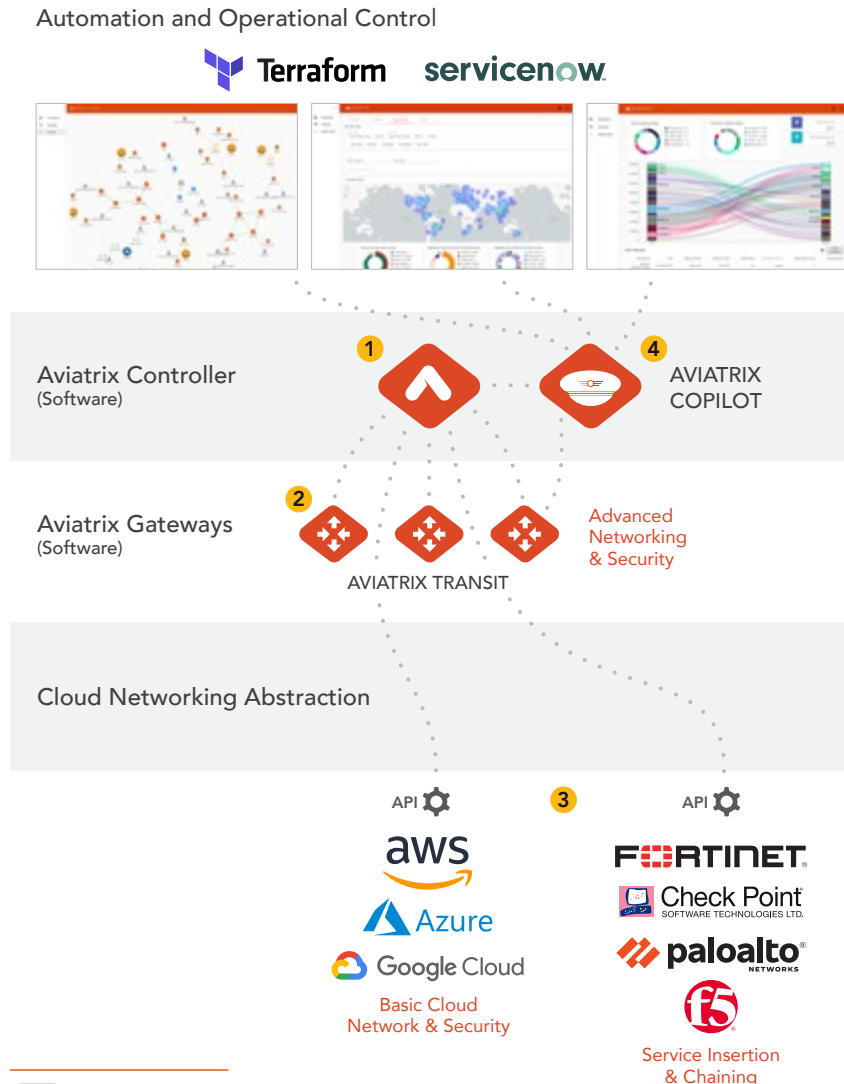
Automation and Operational Control

Terraform servicenow

Aviatrix Controller
(Software)

1

4

AVIATRIX
COPILOT

Aviatrix Gateways
(Software)

2

Advanced
Networking
& Security

AVIATRIX TRANSIT

Cloud Networking Abstraction

API

3

API

aws

Azure

Google Cloud

Basic Cloud
Network & Security

FORTINET

Check Point
SOFTWARE TECHNOLOGIES LTD.

paloalto
NETWORKS

f5

Service Insertion
& Chaining